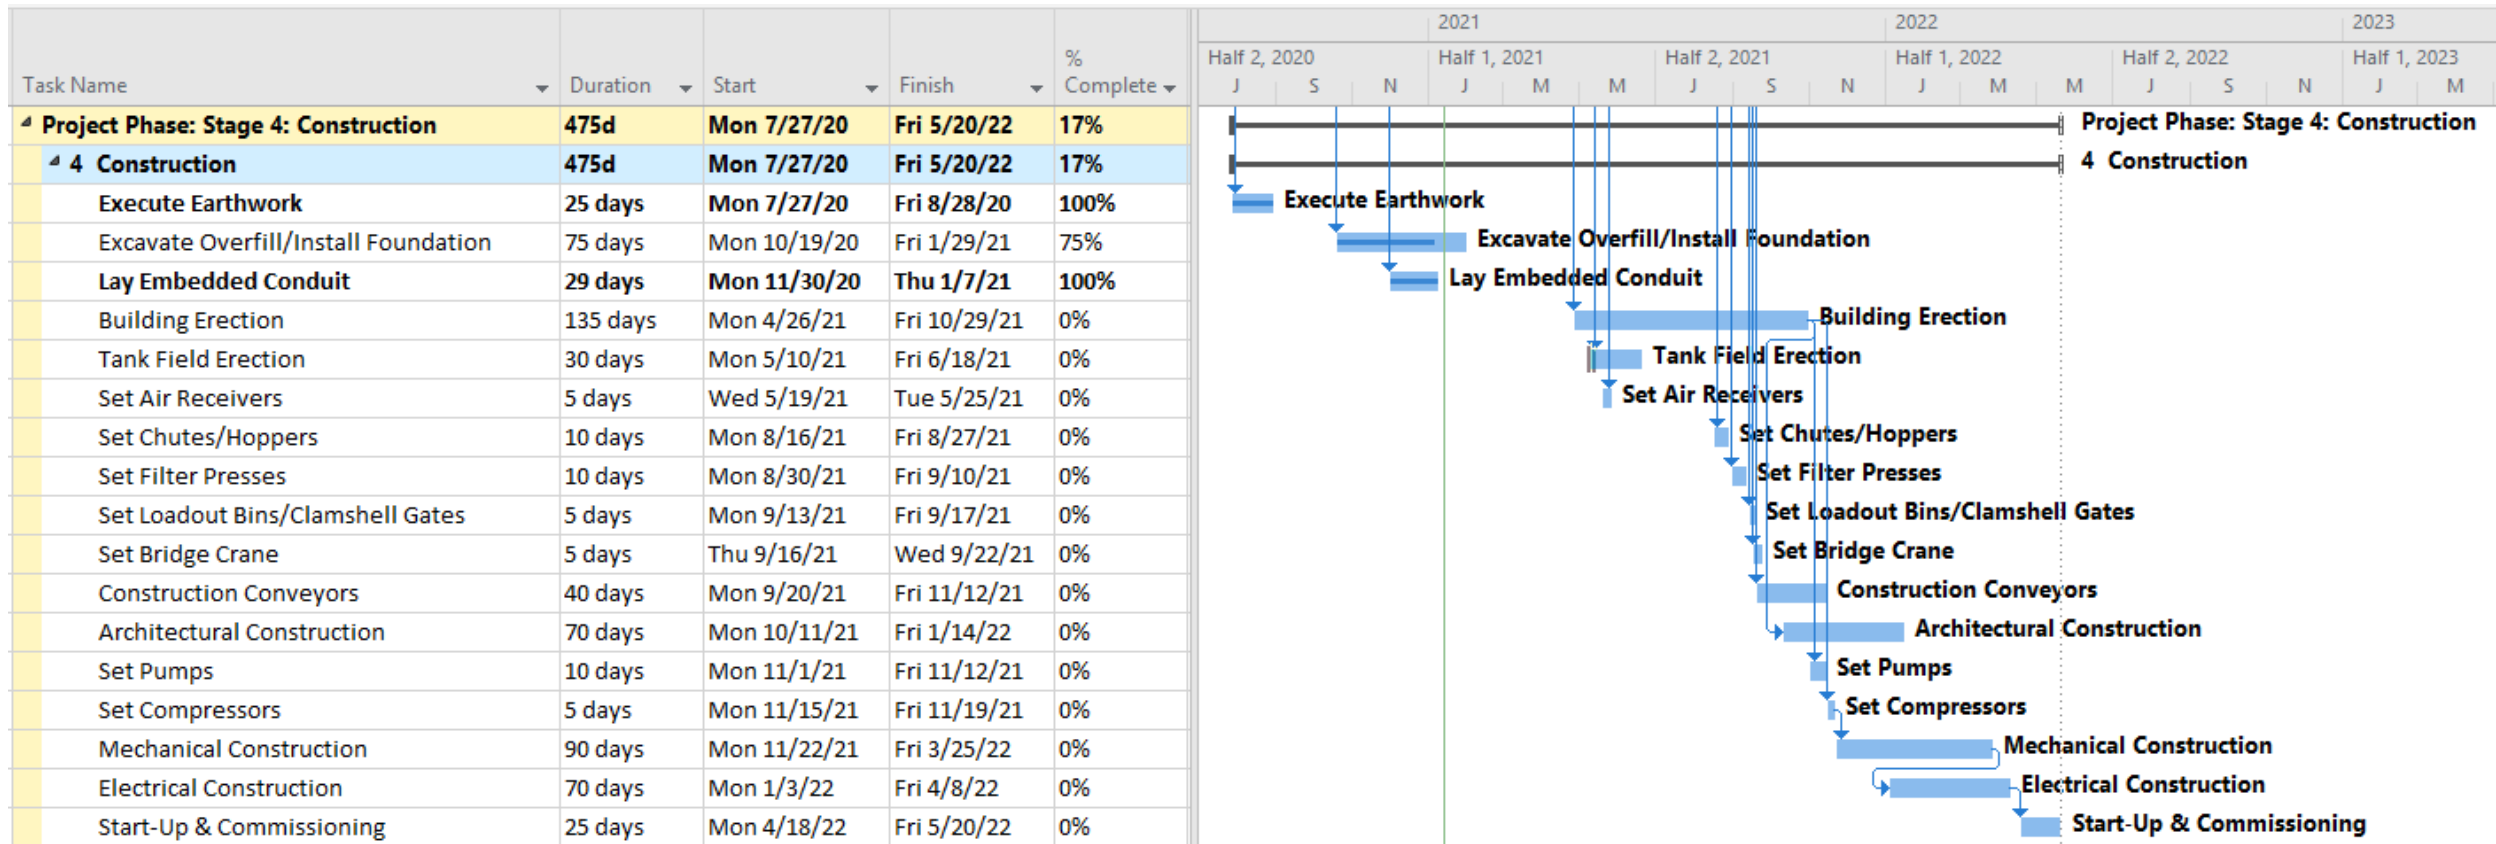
| Task Name | Duration | Start | Finish | % Complete |
|---|---|---|---|---|
| Project Phase: Stage 4: Construction | 475d | Mon 7/27/20 | Fri 5/20/22 | 17% |
| 4 Construction | 475d | Mon 7/27/20 | Fri 5/20/22 | 17% |
| Execute Earthwork | 25 days | Mon 7/27/20 | Fri 8/28/20 | 100% |
| Excavate Overfill/Install Foundation | 75 days | Mon 10/19/20 | Fri 1/29/21 | 75% |
| Lay Embedded Conduit | 29 days | Mon 11/30/20 | Thu 1/7/21 | 100% |
| Building Erection | 135 days | Mon 4/26/21 | Fri 10/29/21 | 0% |
| Tank Field Erection | 30 days | Mon 5/10/21 | Fri 6/18/21 | 0% |
| Set Air Receivers | 5 days | Wed 5/19/21 | Tue 5/25/21 | 0% |
| Set Chutes/Hoppers | 10 days | Mon 8/16/21 | Fri 8/27/21 | 0% |
| Set Filter Presses | 10 days | Mon 8/30/21 | Fri 9/10/21 | 0% |
| Set Loadout Bins/Clamshell Gates | 5 days | Mon 9/13/21 | Fri 9/17/21 | 0% |
| Set Bridge Crane | 5 days | Thu 9/16/21 | Wed 9/22/21 | 0% |
| Construction Conveyors | 40 days | Mon 9/20/21 | Fri 11/12/21 | 0% |
| Architectural Construction | 70 days | Mon 10/11/21 | Fri 1/14/22 | 0% |
| Set Pumps | 10 days | Mon 11/1/21 | Fri 11/12/21 | 0% |
| Set Compressors | 5 days | Mon 11/15/21 | Fri 11/19/21 | 0% |
| Mechanical Construction | 90 days | Mon 11/22/21 | Fri 3/25/22 | 0% |
| Electrical Construction | 70 days | Mon 1/3/22 | Fri 4/8/22 | 0% |
| Start-Up & Commissioning | 25 days | Mon 4/18/22 | Fri 5/20/22 | 0% |

2021 2022 2023
Half 2, 2020 Half 1, 2021 Half 2, 2021 Half 1, 2022 Half 2, 2022 Half 1, 2023
J S N J M M J S N J M M J S N J M

Project Phase: Stage 4: Construction
4 Construction
Execute Earthwork
Excavate Overfill/Install Foundation
Lay Embedded Conduit
Building Erection
Tank Field Erection
Set Air Receivers
Set Chutes/Hoppers
Set Filter Presses
Set Loadout Bins/Clamshell Gates
Set Bridge Crane
Construction Conveyors
Architectural Construction
Set Pumps
Set Compressors
Mechanical Construction
Electrical Construction
Start-Up & Commissioning